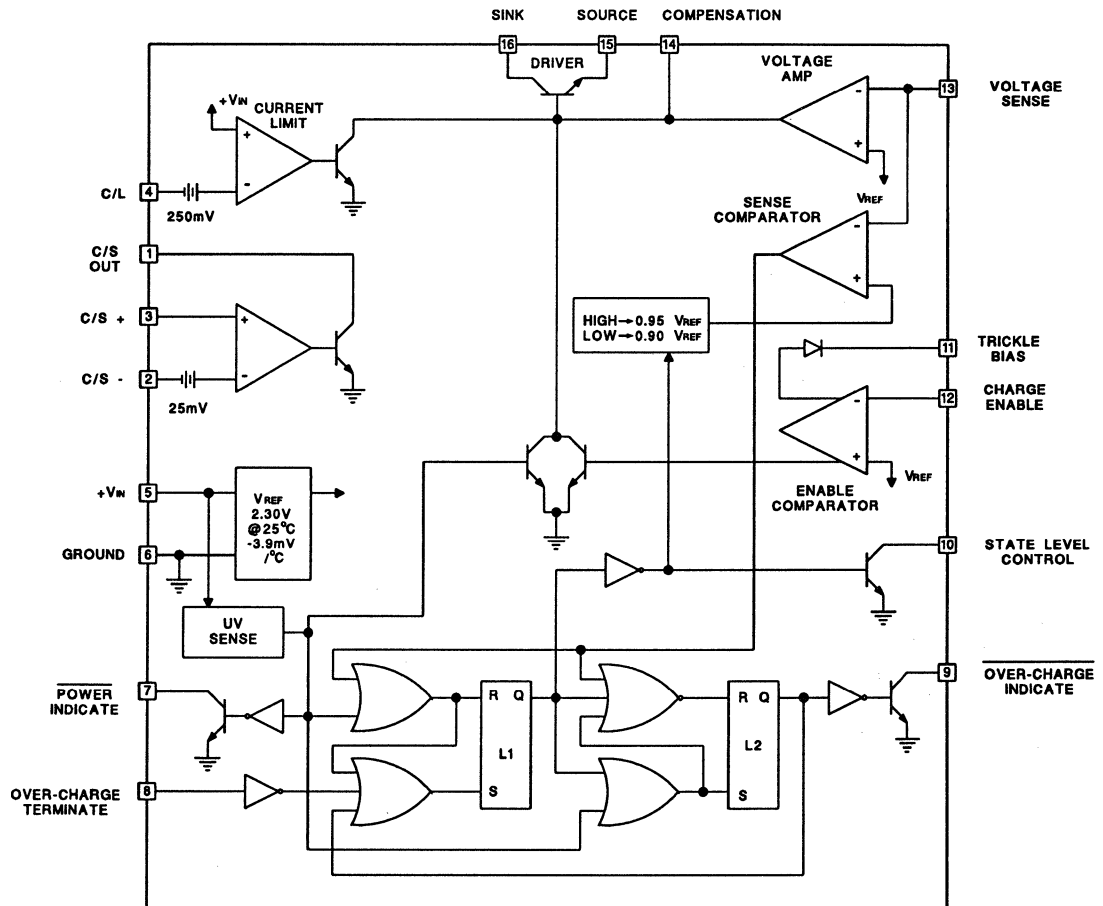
SINK SOURCE COMPENSATION

16 15 14

DRIVER

VOLTAGE AMP

13 VOLTAGE SENSE

$+V_{IN}$

CURRENT LIMIT

C/L 4

250mV

$V_{REF}$

SENSE COMPARATOR

C/S OUT 1

C/S + 3

HIGH→0.95 $V_{REF}$
LOW→0.90 $V_{REF}$

C/S - 2

25mV

11 TRICKLE BIAS

12 CHARGE ENABLE

$V_{REF}$

+$V_{IN}$ 5

$V_{REF}$
2.30V
@25°C
-3.9mV
/°C

ENABLE COMPARATOR

GROUND 6

10 STATE LEVEL CONTROL

UV SENSE

$\overline{\text{POWER}}$ INDICATE 7

R Q

L1

S

R Q

L2

S

9 $\overline{\text{OVER-CHARGE}}$ INDICATE

OVER-CHARGE TERMINATE 8